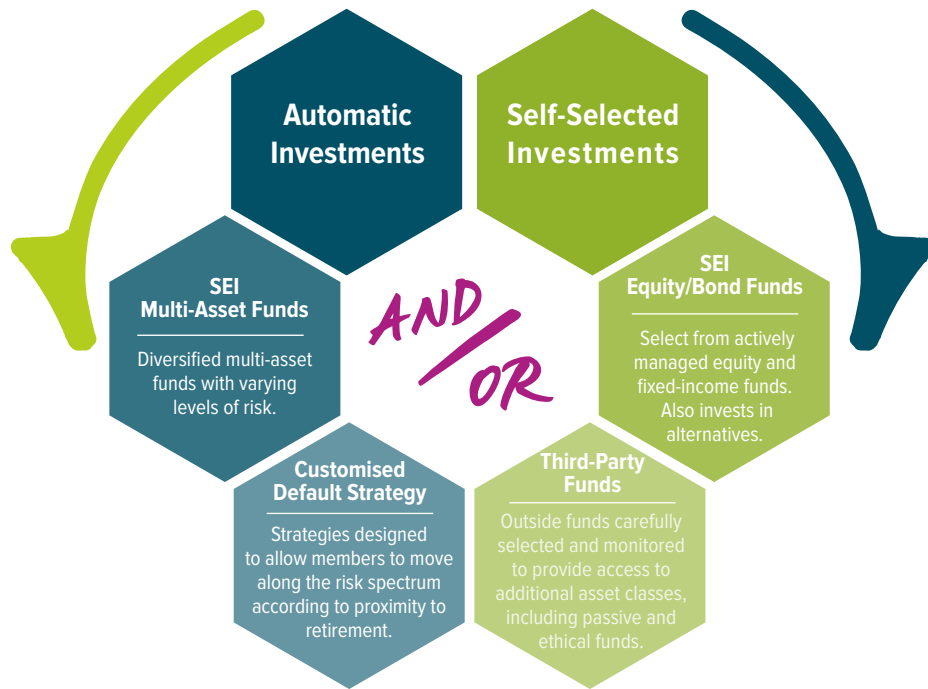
Automatic Investments

Self-Selected Investments

SEI Multi-Asset Funds

Diversified multi-asset funds with varying levels of risk.

AND/OR

SEI Equity/Bond Funds

Select from actively managed equity and fixed-income funds. Also invests in alternatives.

Customised Default Strategy

Strategies designed to allow members to move along the risk spectrum according to proximity to retirement.

Third-Party Funds

Outside funds carefully selected and monitored to provide access to additional asset classes, including passive and ethical funds.